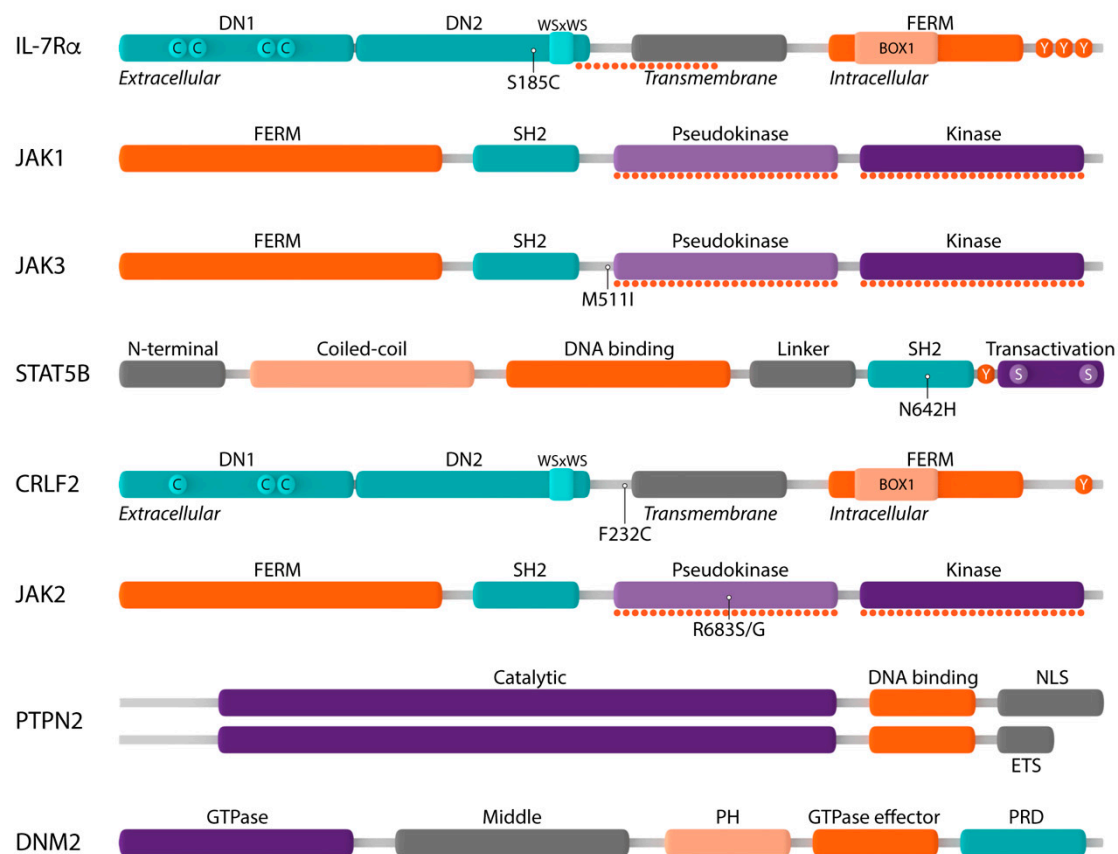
IL-7Rα
DN1
C C C C
DN2
WSxWS
S185C
Extracellular
Transmembrane
FERM
BOX1
Intracellular
Y Y Y

JAK1
FERM
SH2
Pseudokinase
Kinase

JAK3
FERM
SH2
Pseudokinase
Kinase
M511I

STAT5B
N-terminal
Coiled-coil
DNA binding
Linker
SH2
Transactivation
Y
S S
N642H

CRLF2
DN1
C C C
DN2
WSxWS
Extracellular
F232C
Transmembrane
FERM
BOX1
Intracellular
Y

JAK2
FERM
SH2
Pseudokinase
Kinase
R683S/G

PTPN2
Catalytic
DNA binding
NLS
ETS

DNM2
GTPase
Middle
PH
GTPase effector
PRD